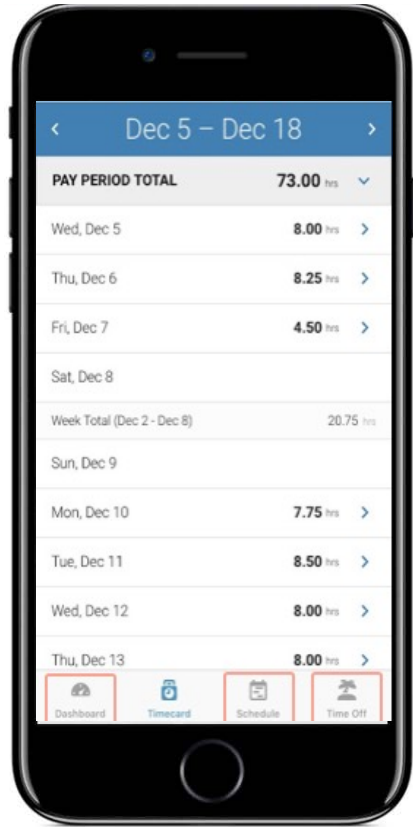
‹ Dec 5 – Dec 18 ›

PAY PERIOD TOTAL 73.00 hrs

Wed, Dec 5 8.00 hrs ›

Thu, Dec 6 8.25 hrs ›

Fri, Dec 7 4.50 hrs ›

Sat, Dec 8

Week Total (Dec 2 - Dec 8) 20.75 hrs

Sun, Dec 9

Mon, Dec 10 7.75 hrs ›

Tue, Dec 11 8.50 hrs ›

Wed, Dec 12 8.00 hrs ›

Thu, Dec 13 8.00 hrs ›

Dashboard Timecard Schedule Time Off